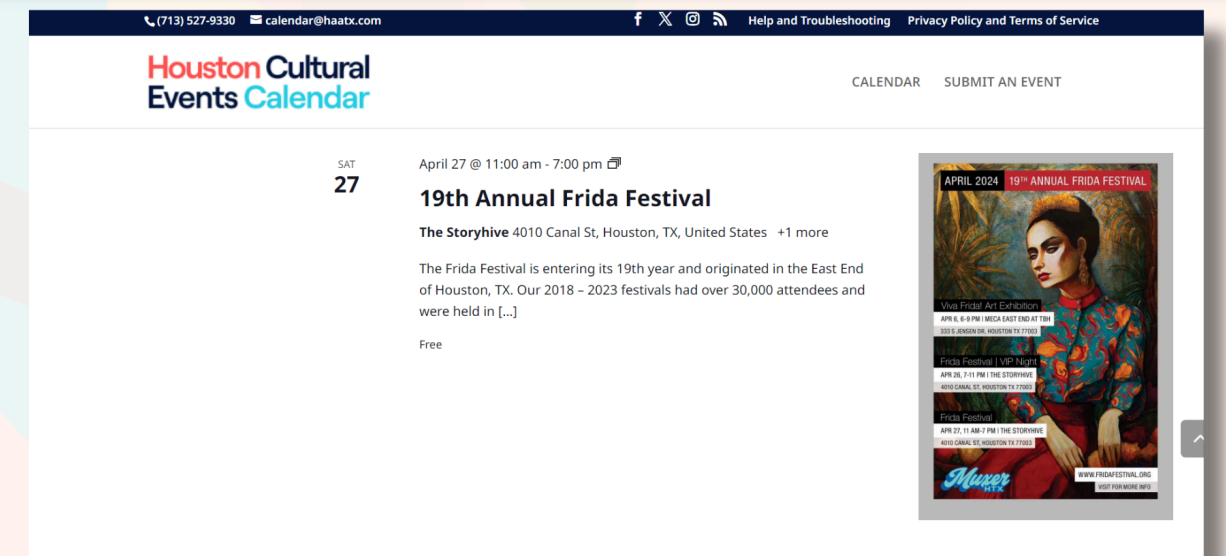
(713) 527-9330 calendar@haatx.com Help and Troubleshooting Privacy Policy and Terms of Service

Houston Cultural Events Calendar

CALENDAR SUBMIT AN EVENT

SAT
27

April 27 @ 11:00 am - 7:00 pm

19th Annual Frida Festival

The Storyhive 4010 Canal St, Houston, TX, United States +1 more

The Frida Festival is entering its 19th year and originated in the East End of Houston, TX. Our 2018 – 2023 festivals had over 30,000 attendees and were held in […]

Free

APRIL 2024 19TH ANNUAL FRIDA FESTIVAL

Viva Frida! Art Exhibition
APR 6, 6-9 PM | MECA EAST END AT TBH
333 S JENSEN DR, HOUSTON TX 77003

Frida Festival | VIP Night
APR 26, 7-11 PM | THE STORYHIVE
4010 CANAL ST, HOUSTON TX 77003

Frida Festival
APR 27, 11 AM-7 PM | THE STORYHIVE
4010 CANAL ST, HOUSTON TX 77003

Muxer HTX

WWW.FRIDAFESTIVAL.ORG
VISIT FOR MORE INFO